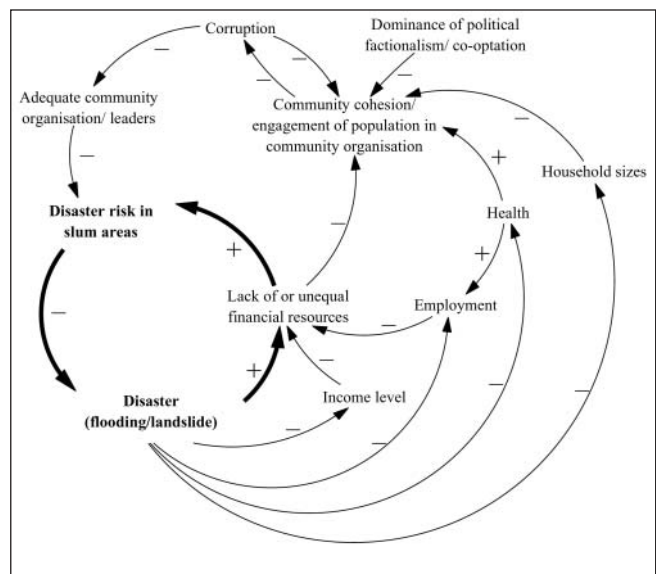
Corruption

Dominance of political factionalism/ co-optation

Adequate community organisation/ leaders

Community cohesion/ engagement of population in community organisation

Household sizes

Disaster risk in slum areas

Health

Lack of or unequal financial resources

Employment

Disaster (flooding/landslide)

Income level

–
–
–
–
–
–
+
+
+
+
–
–
–
–
–
–
–
–